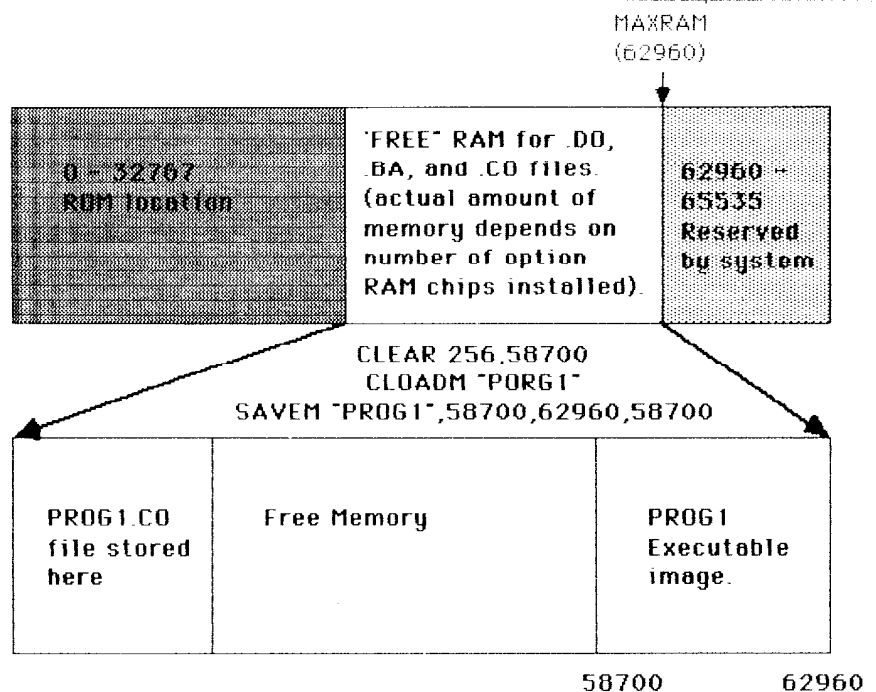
MAXRAM
(62960)

0 - 32767
ROM location

"FREE" RAM for .DO, .BA, and .CO files. (actual amount of memory depends on number of option RAM chips installed).

62960 - 65535
Reserved by system

CLEAR 256,58700
CLOADM "PORG1"
SAVEM "PROG1",58700,62960,58700

PROG1.CO file stored here

Free Memory

PROG1 Executable image.

58700

62960